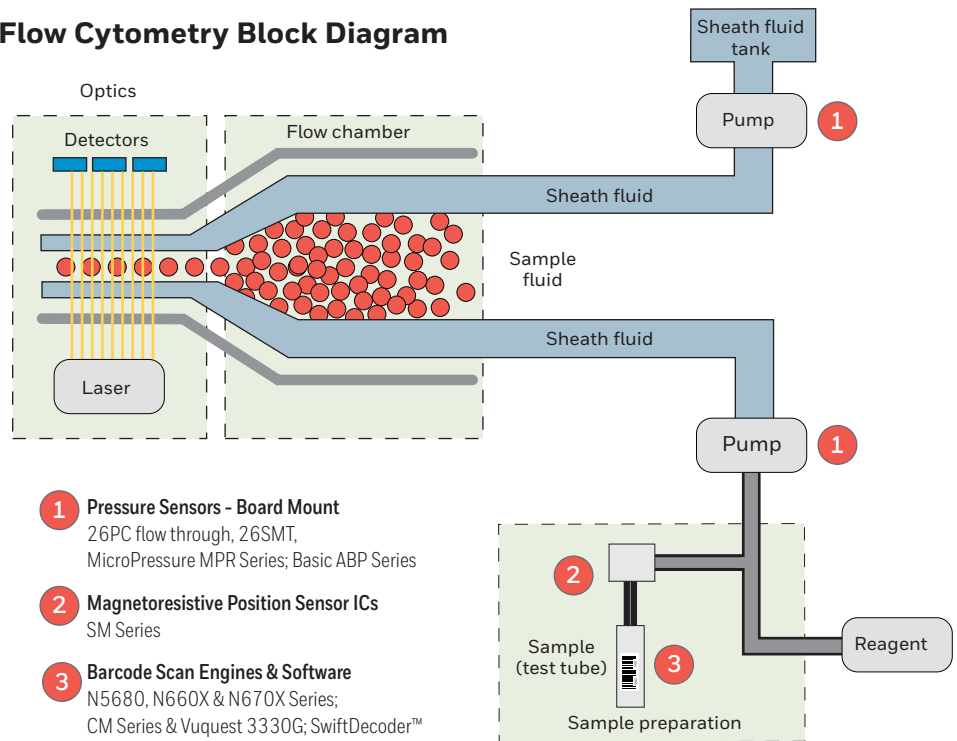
Flow Cytometry Block Diagram

Sheath fluid tank

Optics

Detectors

Flow chamber

Pump

1

Sheath fluid

Sample fluid

Sheath fluid

Laser

Pump

1

1 Pressure Sensors - Board Mount
26PC flow through, 26SMT, MicroPressure MPR Series; Basic ABP Series

2 Magnetoresistive Position Sensor ICs
SM Series

3 Barcode Scan Engines & Software
N5680, N660X & N670X Series; CM Series & Vuquest 3330G; SwiftDecoder™

2

Sample (test tube)

3

Reagent

Sample preparation